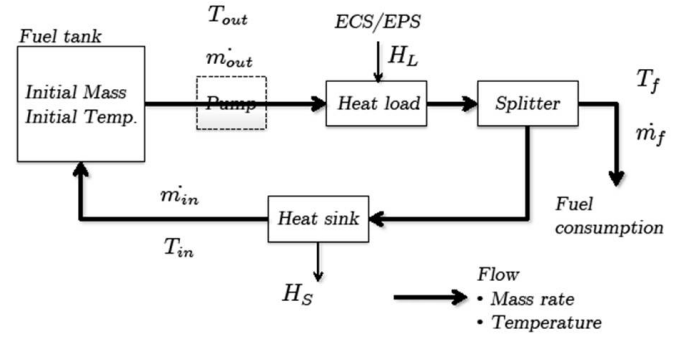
Fuel tank

Initial Mass
Initial Temp.

$T_{out}$

$\dot{m}_{out}$

Pump

ECS/EPS

$H_L$

Heat load

Splitter

$T_f$

$\dot{m}_f$

Fuel consumption

$\dot{m}_{in}$

$T_{in}$

Heat sink

$H_S$

Flow
• Mass rate
• Temperature